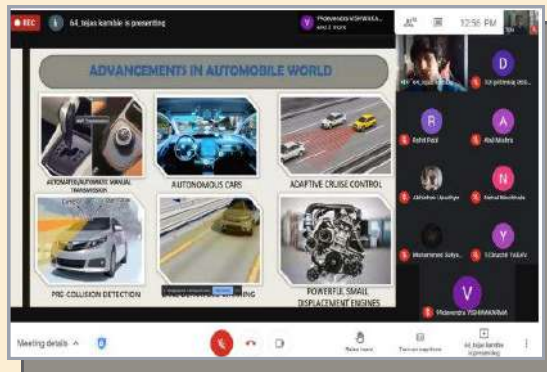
REC
64_tejas kamble is presenting
V Pralavendra VISHWAKARMA and 1 more
12:56 PM
ADVANCEMENTS IN AUTOMOBILE WORLD
AUTOMATED/AUTOMATIC MANUAL TRANSMISSION
AUTONOMOUS CARS
ADAPTIVE CRUISE CONTROL
PRE COLLISION DETECTION
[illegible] PARKING
POWERFUL SMALL DISPLACEMENT ENGINES
D
R
Rohit Patil
A
N
Y
V
Pralavendra VISHWAKARMA
Meeting details
Raise hand
Turn on captions
64_tejas kamble is presenting